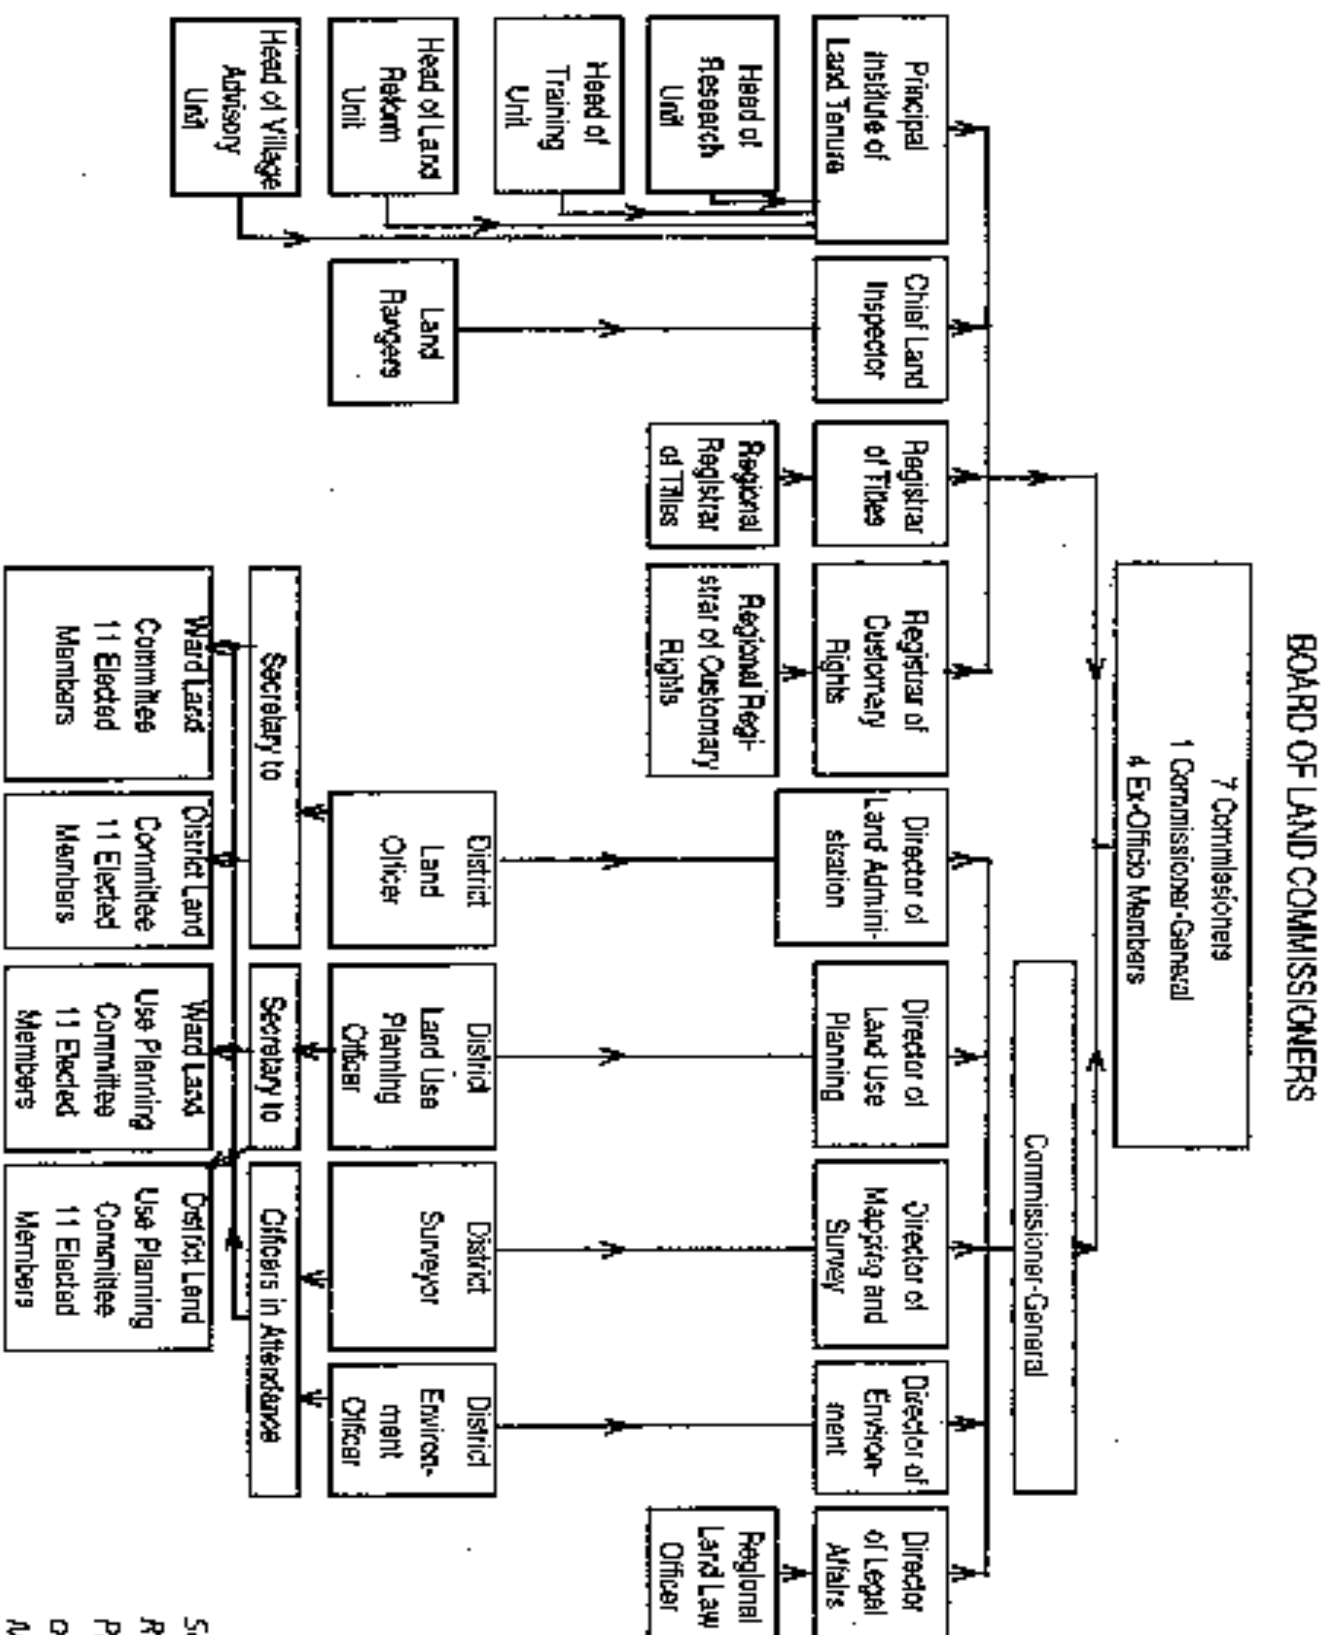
BOARD OF LAND COMMISSIONERS

7 Commissioners
1 Commissioner-General
4 Ex-Officio Members

Commissioner-General

Principal Institute of Land Tenure

Head of Research Unit

Head of Training Unit

Head of Land Reform Unit

Head of Village Advisory Unit

Chief Land Inspector

Land Rangers

Registrar of Titles

Regional Registrar of Titles

Registrar of Customary Rights

Regional Registrar of Customary Rights

Director of Land Administration

District Land Officer

Director of Land Use Planning

District Land Use Planning Officer

Director of Mapping and Survey

District Surveyor

Director of Environment

District Environment Officer

Director of Legal Affairs

Regional Land Law Officer

Secretary to

Secretary to

Officers in Attendance

Ward Land Committee 11 Elected Members

District Land Committee 11 Elected Members

Ward Land Use Planning Committee 11 Elected Members

District Land Use Planning Committee 11 Elected Members

S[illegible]
R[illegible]
P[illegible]
o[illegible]
A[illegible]